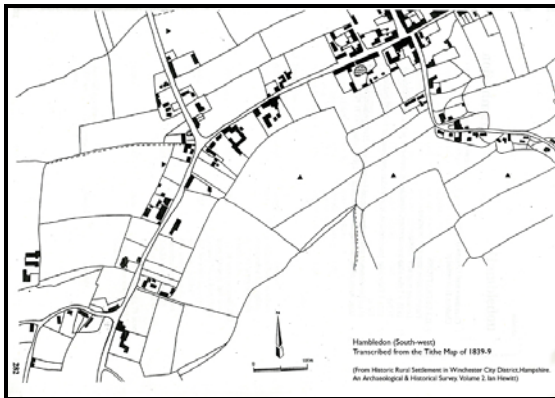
Hambledon (South-west)
Transcribed from the Tithe Map of 1839-9

(From Historic Rural Settlement in Winchester City District, Hampshire. An Archaeological & Historical Survey. Volume 2. Ian Hewitt)

0 100m

252